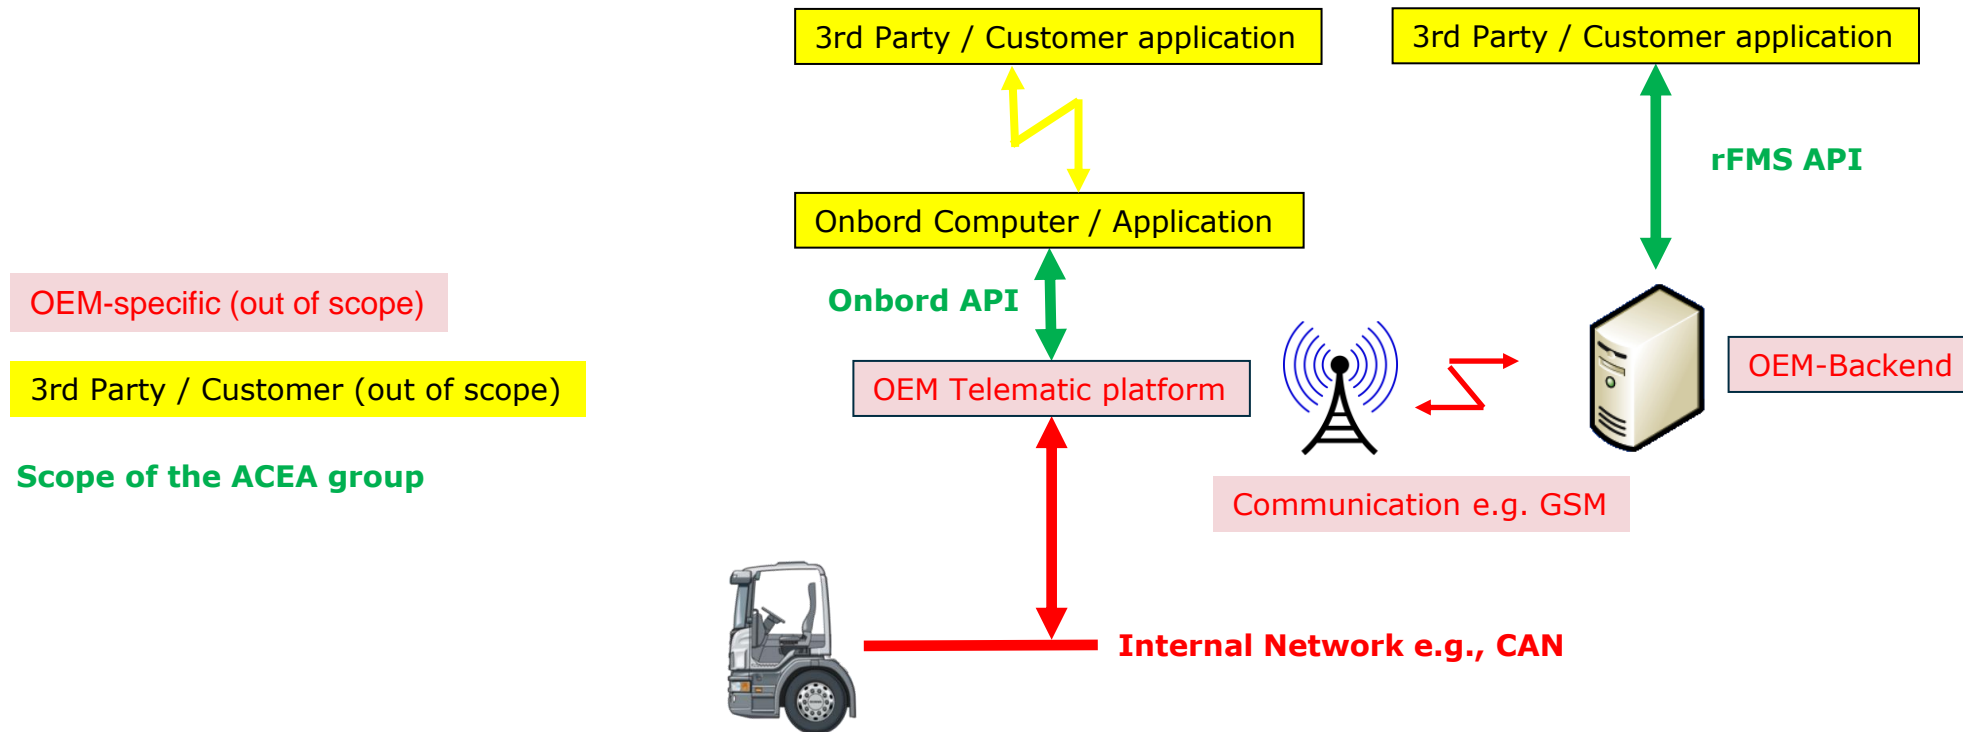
3rd Party / Customer application

3rd Party / Customer application

rFMS API

Onbord Computer / Application

OEM-specific (out of scope)

Onbord API

3rd Party / Customer (out of scope)

OEM Telematic platform

OEM-Backend

Scope of the ACEA group

Communication e.g. GSM

Internal Network e.g., CAN